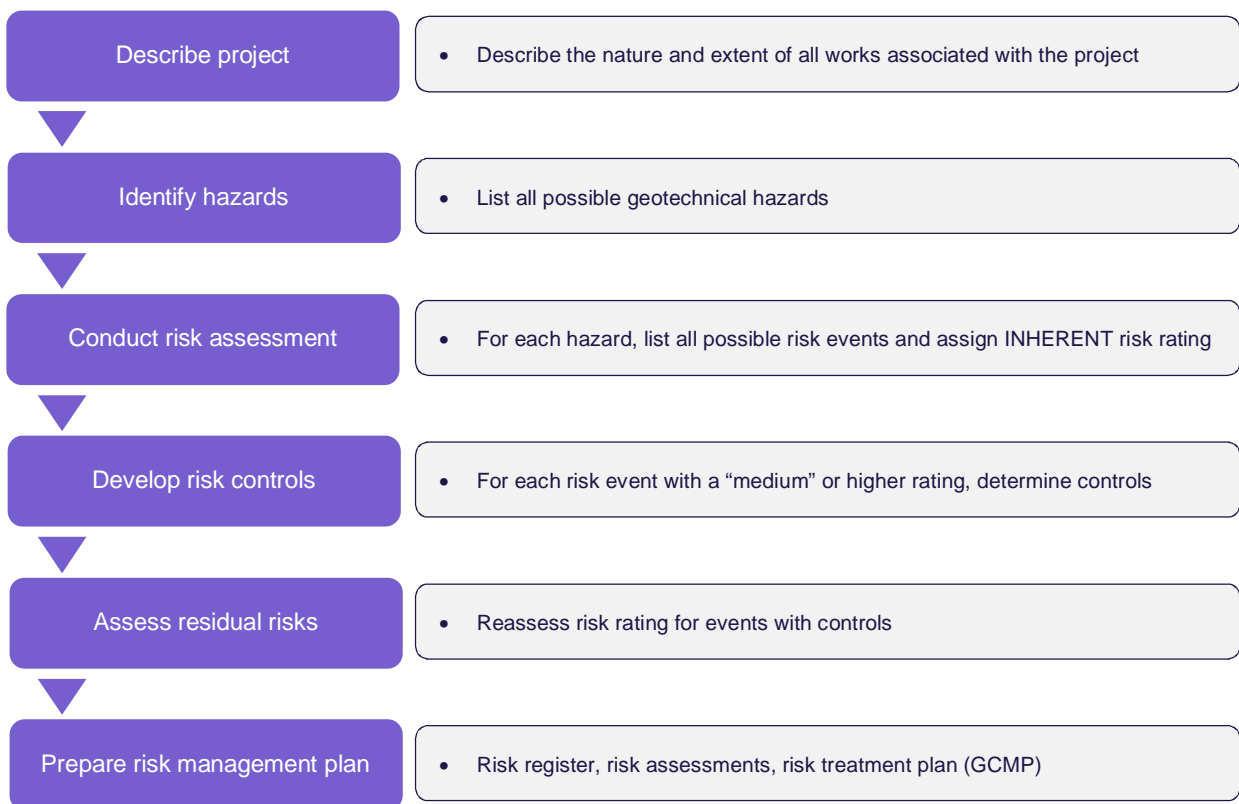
Describe project

- Describe the nature and extent of all works associated with the project

Identify hazards

- List all possible geotechnical hazards

Conduct risk assessment

- For each hazard, list all possible risk events and assign INHERENT risk rating

Develop risk controls

- For each risk event with a “medium” or higher rating, determine controls

Assess residual risks

- Reassess risk rating for events with controls

Prepare risk management plan

- Risk register, risk assessments, risk treatment plan (GCMP)